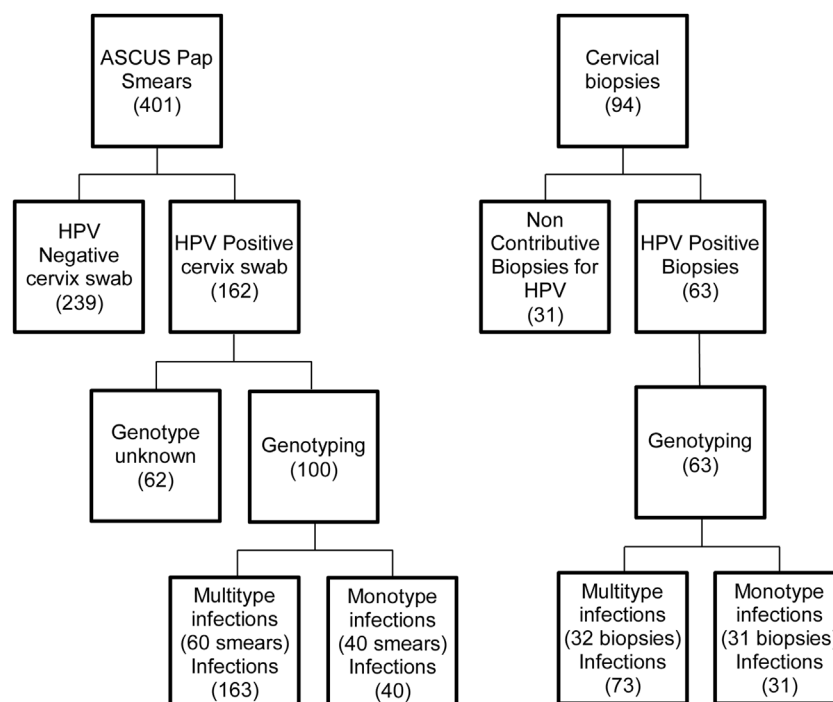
ASCUS Pap Smears (401)

HPV Negative cervix swab (239)

HPV Positive cervix swab (162)

Genotype unknown (62)

Genotyping (100)

Multitype infections (60 smears) Infections (163)

Monotype infections (40 smears) Infections (40)

Cervical biopsies (94)

Non Contributive Biopsies for HPV (31)

HPV Positive Biopsies (63)

Genotyping (63)

Multitype infections (32 biopsies) Infections (73)

Monotype infections (31 biopsies Infections (31)